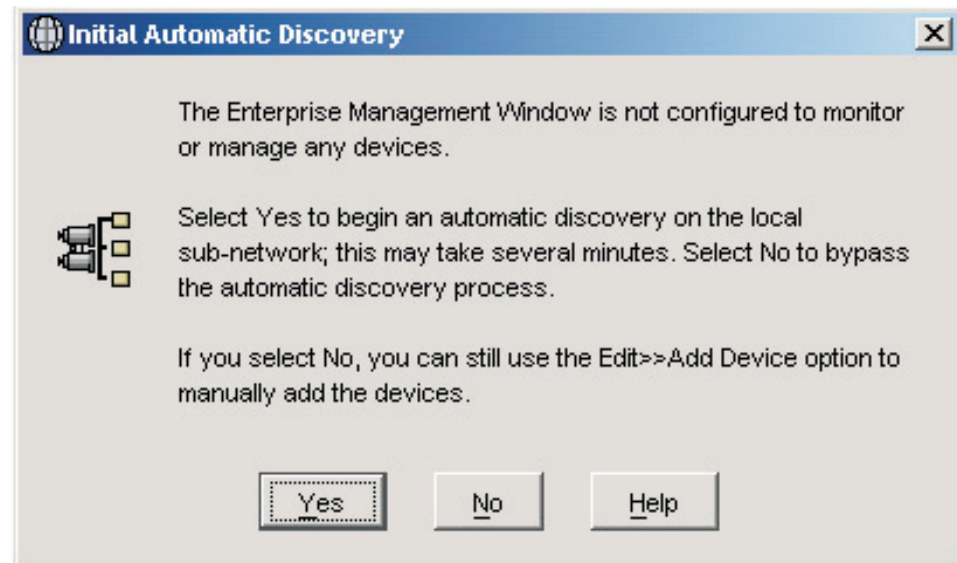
Initial Automatic Discovery

The Enterprise Management Window is not configured to monitor or manage any devices.

Select Yes to begin an automatic discovery on the local sub-network; this may take several minutes. Select No to bypass the automatic discovery process.

If you select No, you can still use the Edit>>Add Device option to manually add the devices.

Yes No Help